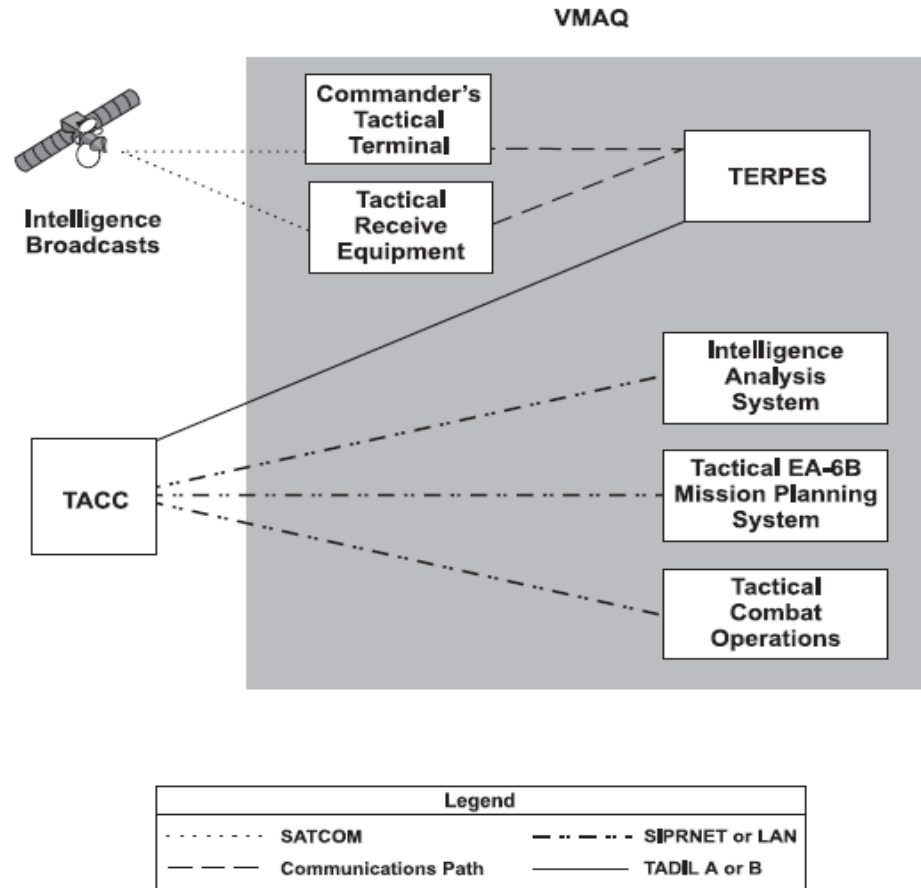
VMAQ

Commander's Tactical Terminal

Tactical Receive Equipment

TERPES

Intelligence Broadcasts

Intelligence Analysis System

TACC

Tactical EA-6B Mission Planning System

Tactical Combat Operations

| Legend | |
|---|---|
| SATCOM | SIPRNET or LAN |
| Communications Path | TADIL A or B |